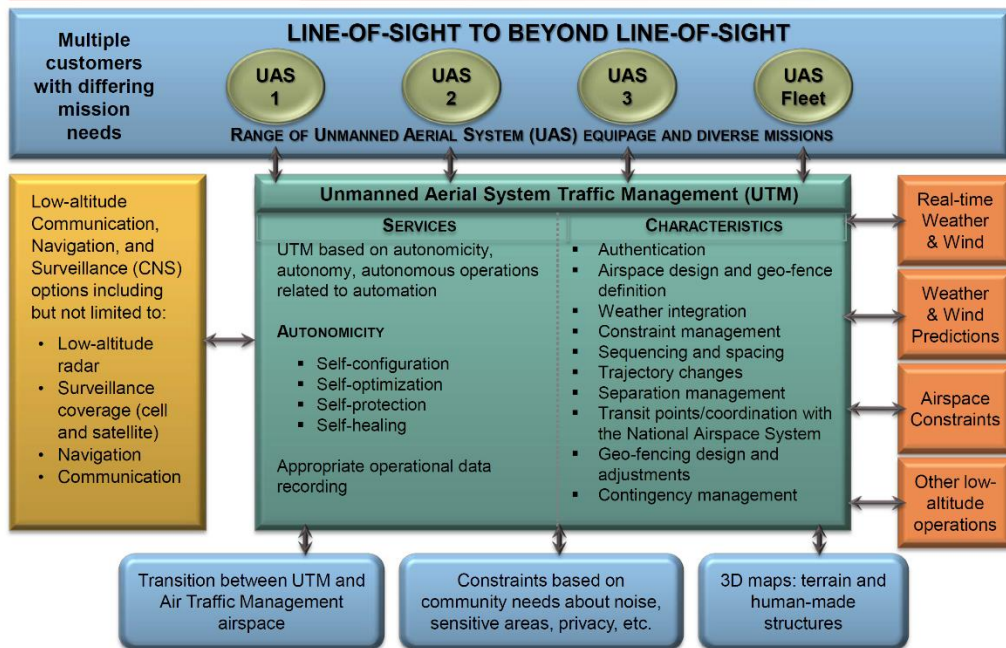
Multiple customers with differing mission needs

LINE-OF-SIGHT TO BEYOND LINE-OF-SIGHT

UAS 1

UAS 2

UAS 3

UAS Fleet

RANGE OF UNMANNED AERIAL SYSTEM (UAS) EQUIPAGE AND DIVERSE MISSIONS

Low-altitude Communication, Navigation, and Surveillance (CNS) options including but not limited to:
- Low-altitude radar
- Surveillance coverage (cell and satellite)
- Navigation
- Communication

Unmanned Aerial System Traffic Management (UTM)

SERVICES

UTM based on autonomicity, autonomy, autonomous operations related to automation

AUTONOMICITY
- Self-configuration
- Self-optimization
- Self-protection
- Self-healing

Appropriate operational data recording

CHARACTERISTICS
- Authentication
- Airspace design and geo-fence definition
- Weather integration
- Constraint management
- Sequencing and spacing
- Trajectory changes
- Separation management
- Transit points/coordination with the National Airspace System
- Geo-fencing design and adjustments
- Contingency management

Real-time Weather & Wind

Weather & Wind Predictions

Airspace Constraints

Other low-altitude operations

Transition between UTM and Air Traffic Management airspace

Constraints based on community needs about noise, sensitive areas, privacy, etc.

3D maps: terrain and human-made structures